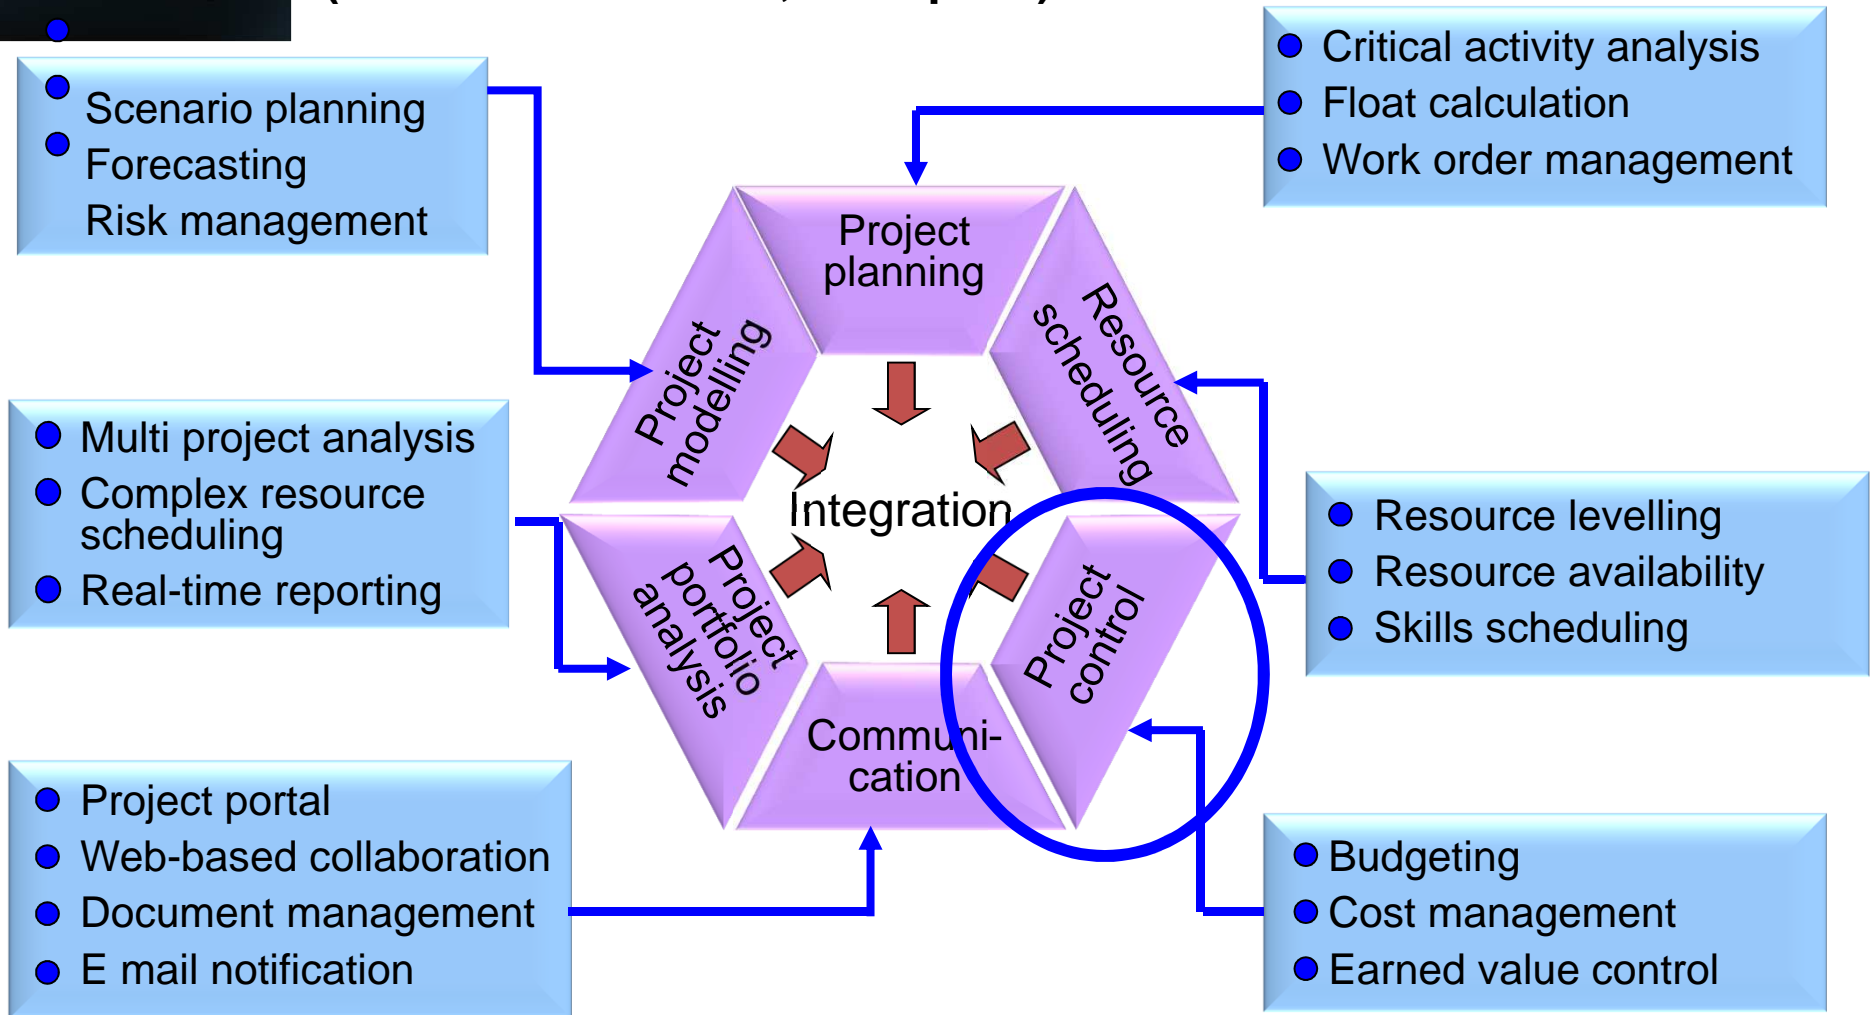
Scenario planning
Forecasting
Risk management

Critical activity analysis
Float calculation
Work order management

Project planning

Project modelling

Resource scheduling

Integration

Multi project analysis
Complex resource scheduling
Real-time reporting

Resource levelling
Resource availability
Skills scheduling

Project portfolio analysis

Project control

Communi-cation

Project portal
Web-based collaboration
Document management
E mail notification

Budgeting
Cost management
Earned value control